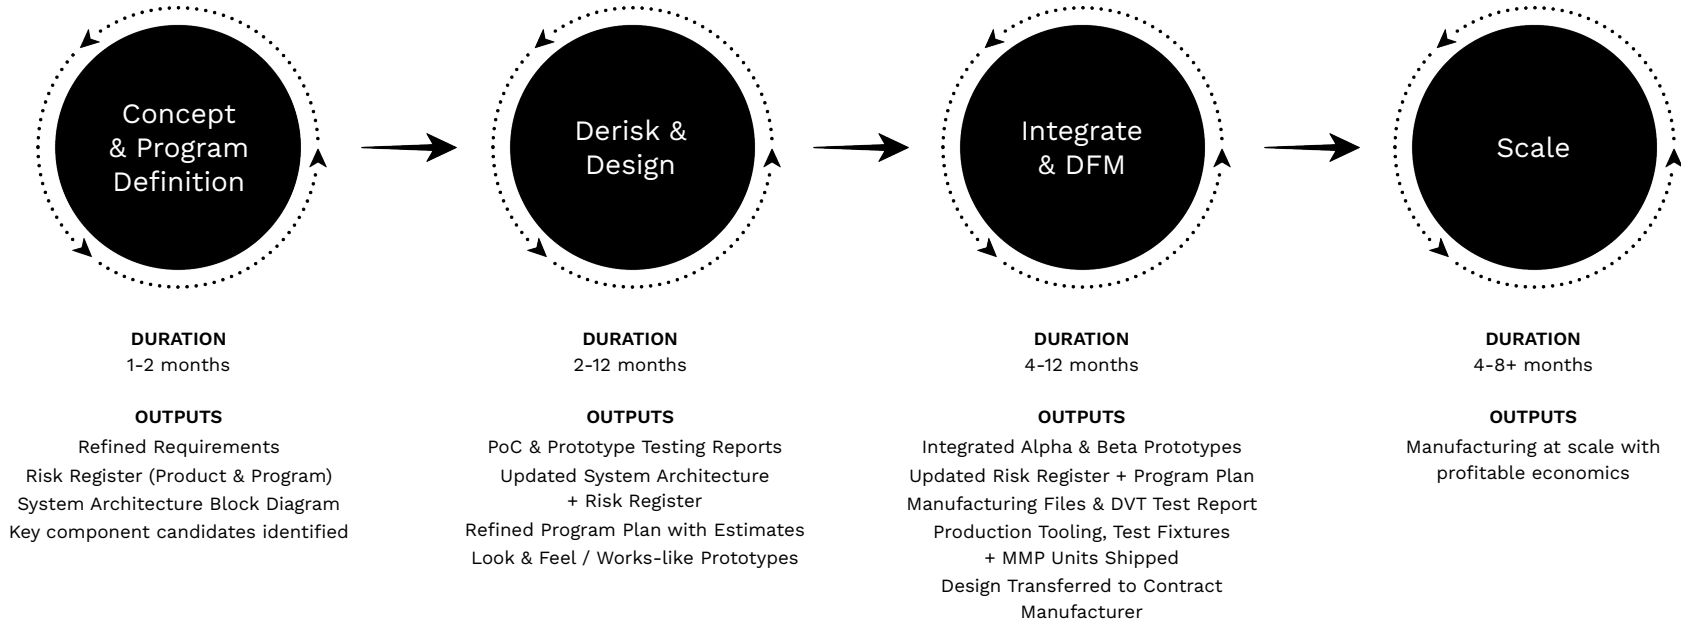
Concept & Program Definition

DURATION
1-2 months

OUTPUTS
Refined Requirements
Risk Register (Product & Program)
System Architecture Block Diagram
Key component candidates identified

Derisk & Design

DURATION
2-12 months

OUTPUTS
PoC & Prototype Testing Reports
Updated System Architecture + Risk Register
Refined Program Plan with Estimates
Look & Feel / Works-like Prototypes

Integrate & DFM

DURATION
4-12 months

OUTPUTS
Integrated Alpha & Beta Prototypes
Updated Risk Register + Program Plan
Manufacturing Files & DVT Test Report
Production Tooling, Test Fixtures + MMP Units Shipped
Design Transferred to Contract Manufacturer

Scale

DURATION
4-8+ months

OUTPUTS
Manufacturing at scale with profitable economics